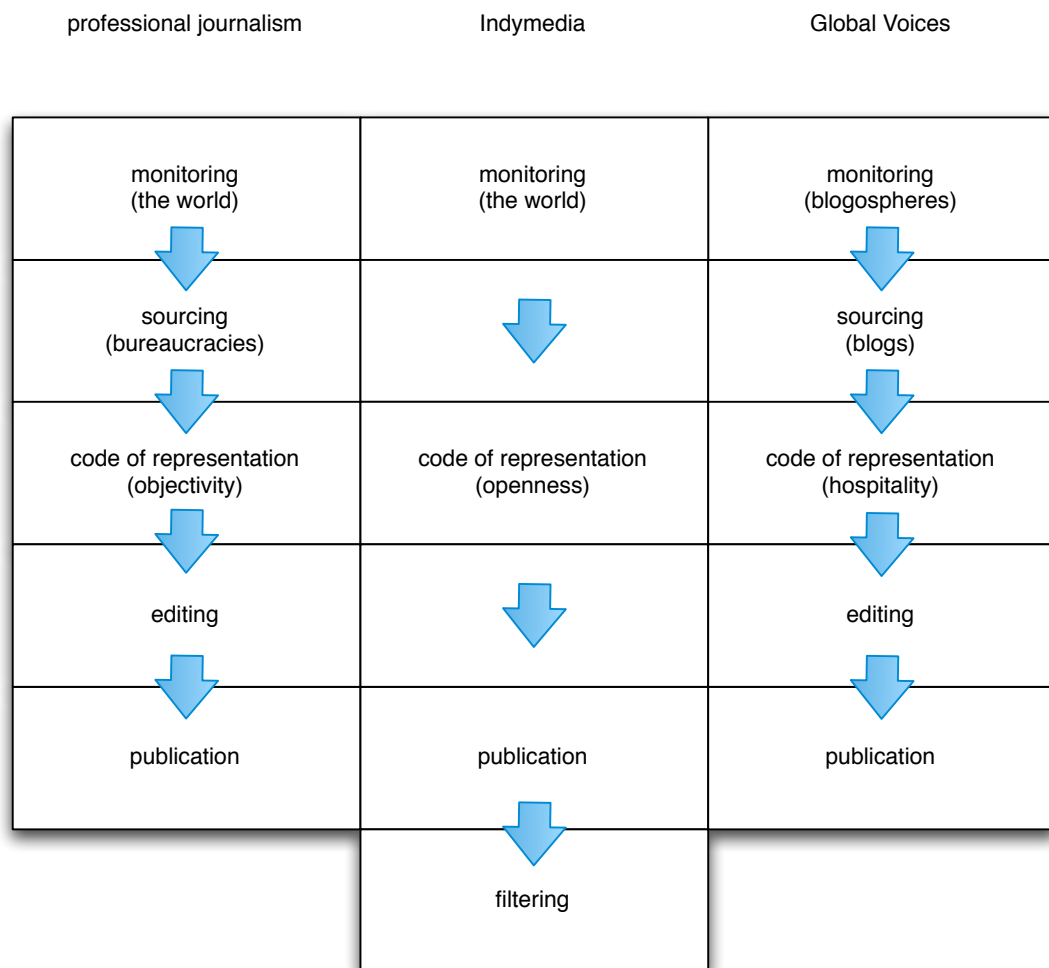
| professional journalism | Indymedia | Global Voices |
|---|---|---|
| monitoring (the world) | monitoring (the world) | monitoring (blogospheres) |
| sourcing (bureaucracies) | | sourcing (blogs) |
| code of representation (objectivity) | code of representation (openness) | code of representation (hospitality) |
| editing | | editing |
| publication | publication | publication |
| | filtering | |